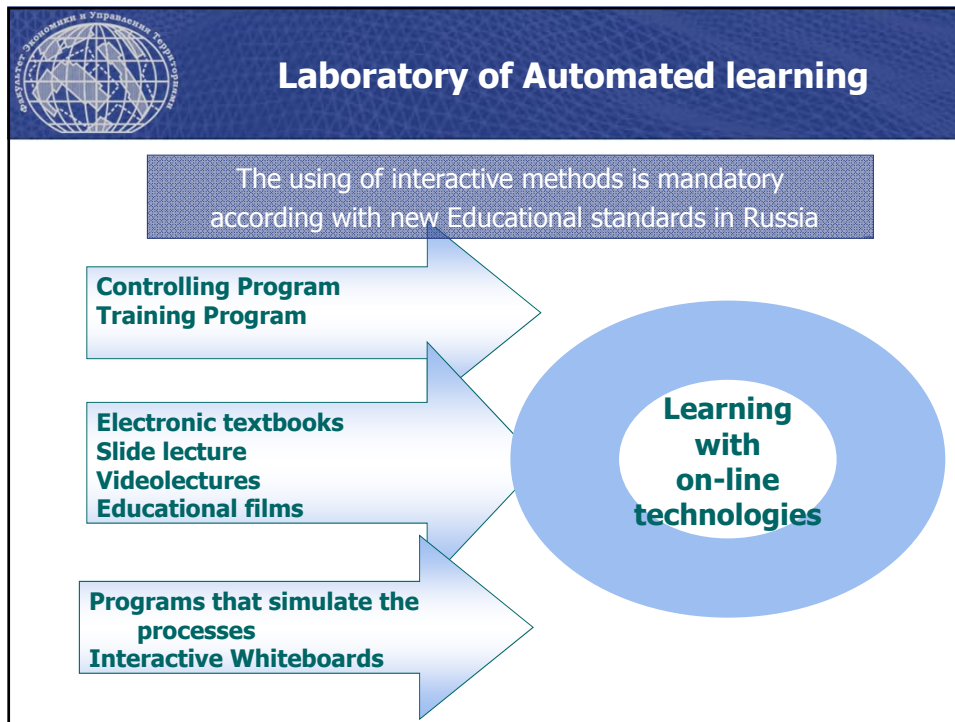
Факультет Экономики и Управления Территориями

Laboratory of Automated learning

The using of interactive methods is mandatory according with new Educational standards in Russia

Controlling Program
Training Program

Electronic textbooks
Slide lecture
Videolectures
Educational films

Programs that simulate the processes
Interactive Whiteboards

Learning with on-line technologies